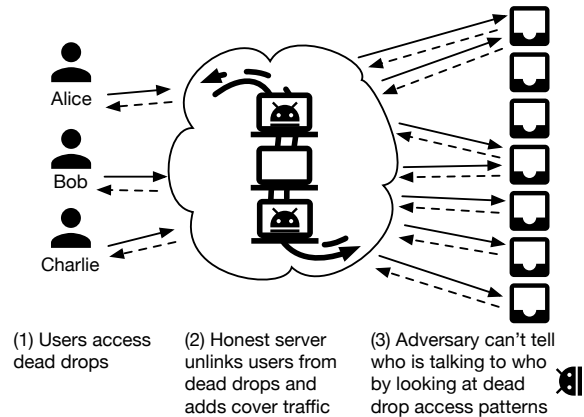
Alice

Bob

Charlie

(1) Users access dead drops

(2) Honest server unlinks users from dead drops and adds cover traffic

(3) Adversary can't tell who is talking to who by looking at dead drop access patterns